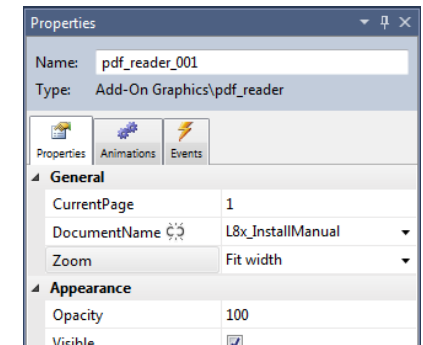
Properties

Name: pdf_reader_001
Type: Add-On Graphics\pdf_reader

Properties Animations Events

General

| CurrentPage | 1 |
|---|---|
| DocumentName | L8x_InstallManual |
| Zoom | Fit width |

Appearance

| Opacity | 100 |
|---|---|
| Visible | |